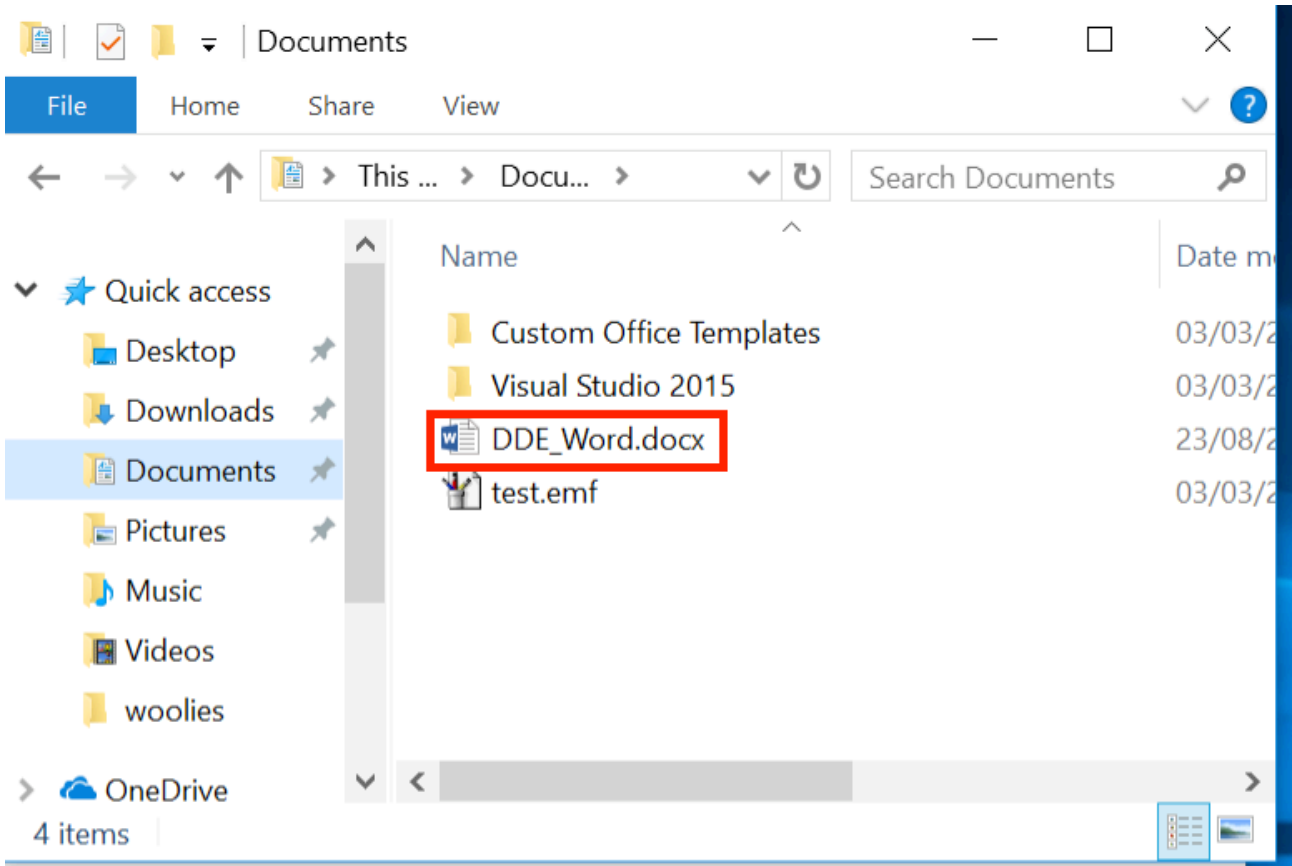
Documents

File Home Share View

This ... > Docu... >

Search Documents

Name

Date m

Quick access

Desktop

Downloads

Documents

Pictures

Music

Videos

woolies

OneDrive

Custom Office Templates 03/03/2

Visual Studio 2015 03/03/2

DDE_Word.docx 23/08/2

test.emf 03/03/2

4 items